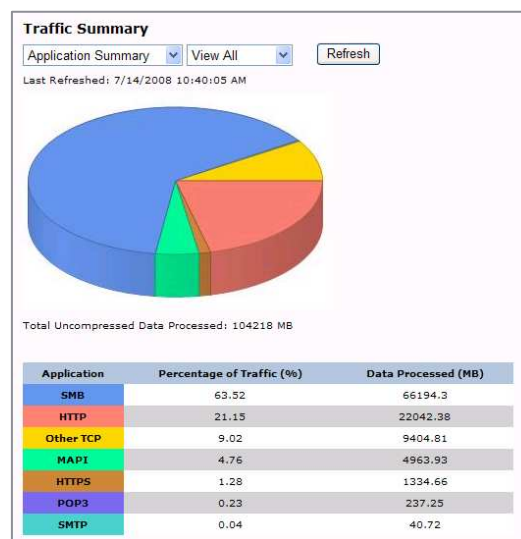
Traffic Summary

Application Summary View All Refresh

Last Refreshed: 7/14/2008 10:40:05 AM

Total Uncompressed Data Processed: 104218 MB

| Application | Percentage of Traffic (%) | Data Processed (MB) |
|---|---|---|
| SMB | 63.52 | 66194.3 |
| HTTP | 21.15 | 22042.38 |
| Other TCP | 9.02 | 9404.81 |
| MAPI | 4.76 | 4963.93 |
| HTTPS | 1.28 | 1334.66 |
| POP3 | 0.23 | 237.25 |
| SMTP | 0.04 | 40.72 |